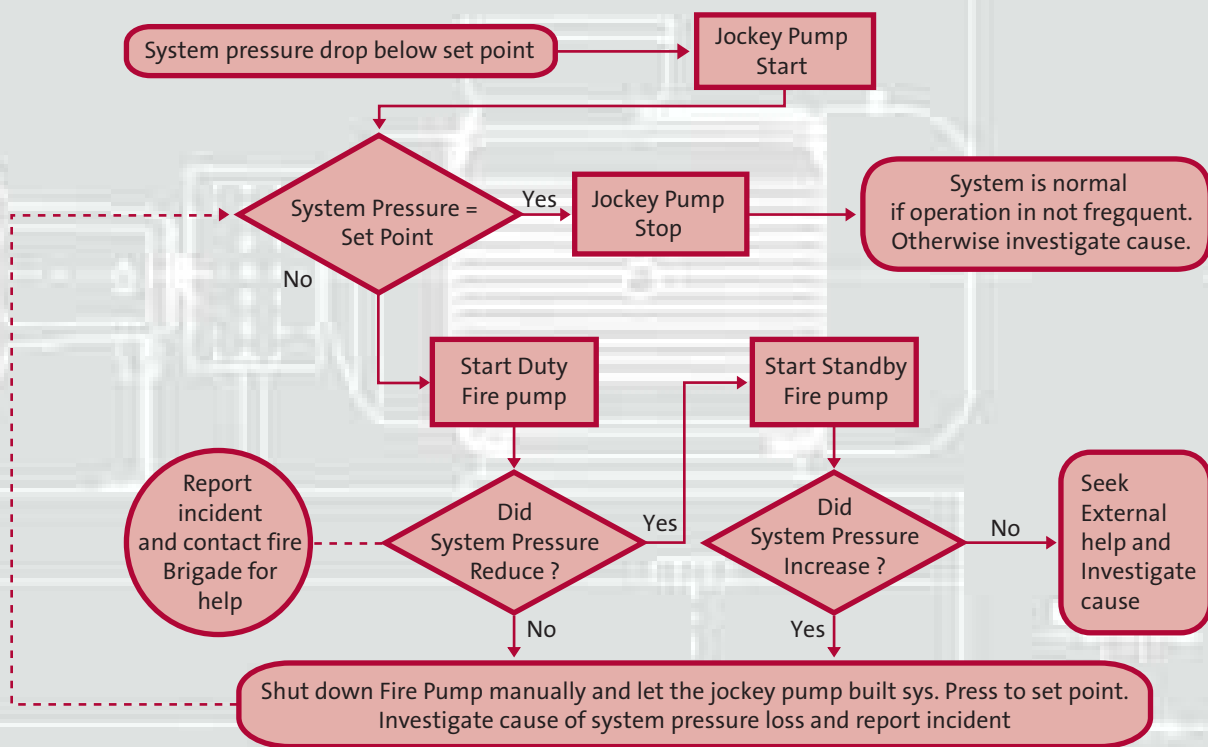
System pressure drop below set point

Jockey Pump Start

System Pressure = Set Point

Yes

Jockey Pump Stop

System is normal if operation in not fregquent. Otherwise investigate cause.

No

Start Duty Fire pump

Start Standby Fire pump

Report incident and contact fire Brigade for help

Did System Pressure Reduce ?

Yes

Did System Pressure Increase ?

No

Seek External help and Investigate cause

No

Yes

Shut down Fire Pump manually and let the jockey pump built sys. Press to set point. Investigate cause of system pressure loss and report incident